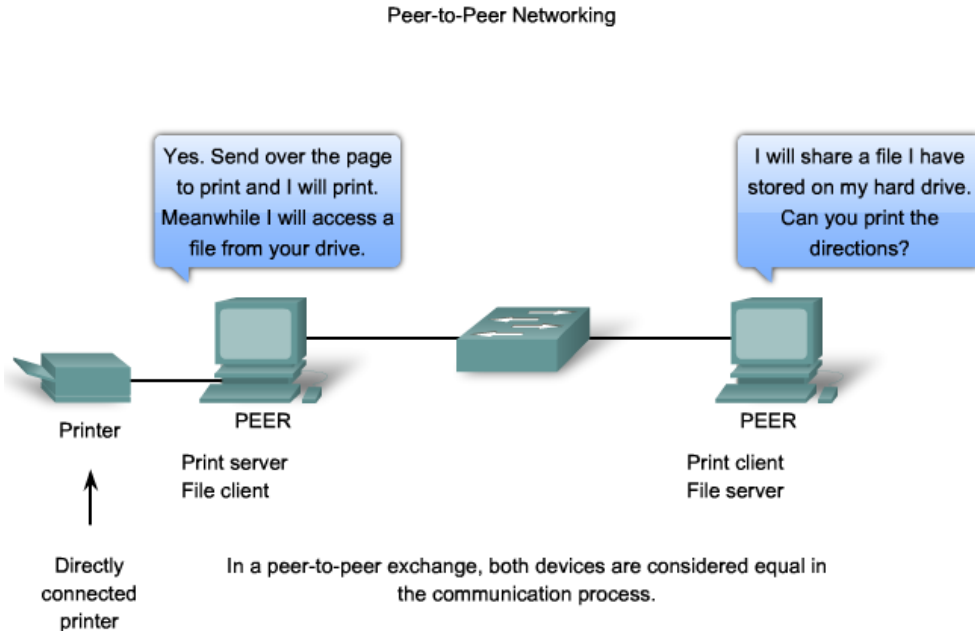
Peer-to-Peer Networking

Yes. Send over the page to print and I will print. Meanwhile I will access a file from your drive.

I will share a file I have stored on my hard drive. Can you print the directions?

Printer

PEER

Print server
File client

PEER

Print client
File server

Directly connected printer

In a peer-to-peer exchange, both devices are considered equal in the communication process.